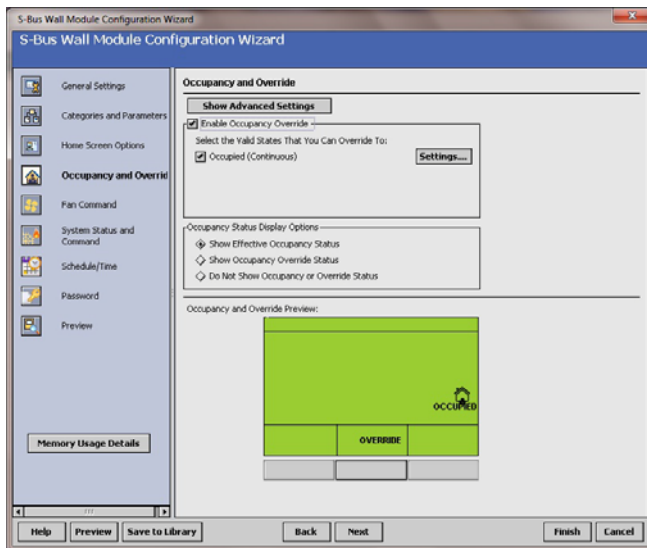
S-Bus Wall Module Configuration Wizard

S-Bus Wall Module Configuration Wizard

General Settings

Categories and Parameters

Home Screen Options

Occupancy and Overrid

Fan Command

System Status and Command

Schedule/Time

Password

Preview

Memory Usage Details

Occupancy and Override

Show Advanced Settings

Enable Occupancy Override

Select the Valid States That You Can Override To:

Occupied (Continuous)

Settings...

Occupancy Status Display Options

Show Effective Occupancy Status

Show Occupancy Override Status

Do Not Show Occupancy or Override Status

Occupancy and Override Preview:

OCCUPIED

OVERRIDE

Help

Preview

Save to Library

Back

Next

Finish

Cancel